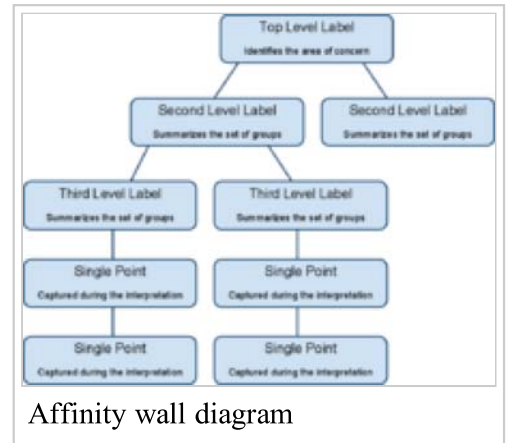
Top Level Label
Identifies the area of concern

Second Level Label
Summarizes the set of groups

Second Level Label
Summarizes the set of groups

Third Level Label
Summarizes the set of groups

Third Level Label
Summarizes the set of groups

Single Point
Captured during the interpretation

Single Point
Captured during the interpretation

Single Point
Captured during the interpretation

Single Point
Captured during the interpretation

Affinity wall diagram